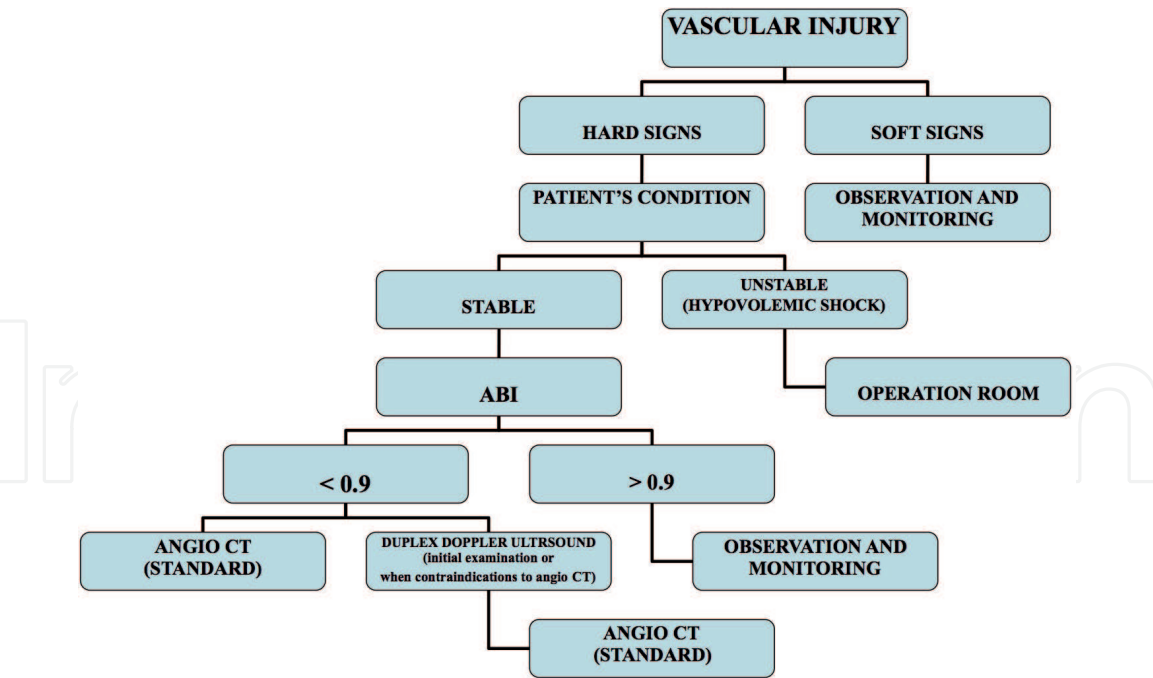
VASCULAR INJURY

HARD SIGNS

SOFT SIGNS

PATIENT'S CONDITION

OBSERVATION AND MONITORING

STABLE

UNSTABLE (HYPOVOLEMIC SHOCK)

OPERATION ROOM

ABI

< 0.9

> 0.9

ANGIO CT (STANDARD)

DUPLEX DOPPLER ULTRSOUND (initial examination or when contraindications to angio CT)

OBSERVATION AND MONITORING

ANGIO CT (STANDARD)